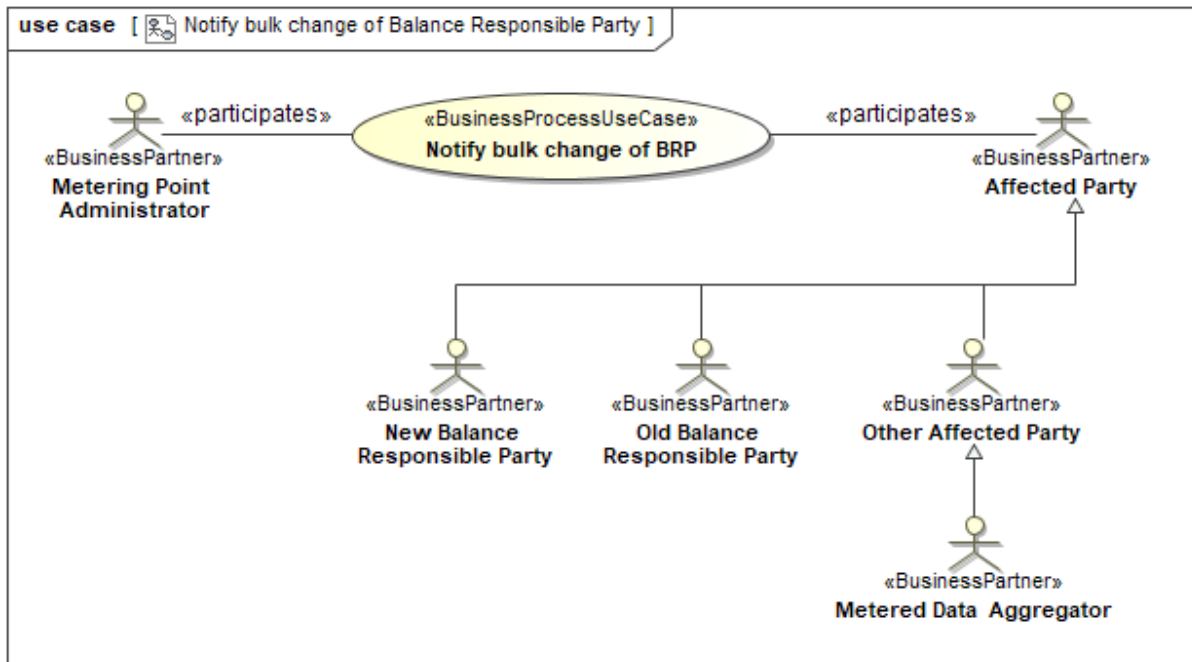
use case [ Notify bulk change of Balance Responsible Party ]

«participates»

«BusinessProcessUseCase»
Notify bulk change of BRP

«participates»

«BusinessPartner»
Metering Point Administrator

«BusinessPartner»
Affected Party

«BusinessPartner»
New Balance Responsible Party

«BusinessPartner»
Old Balance Responsible Party

«BusinessPartner»
Other Affected Party

«BusinessPartner»
Metered Data Aggregator